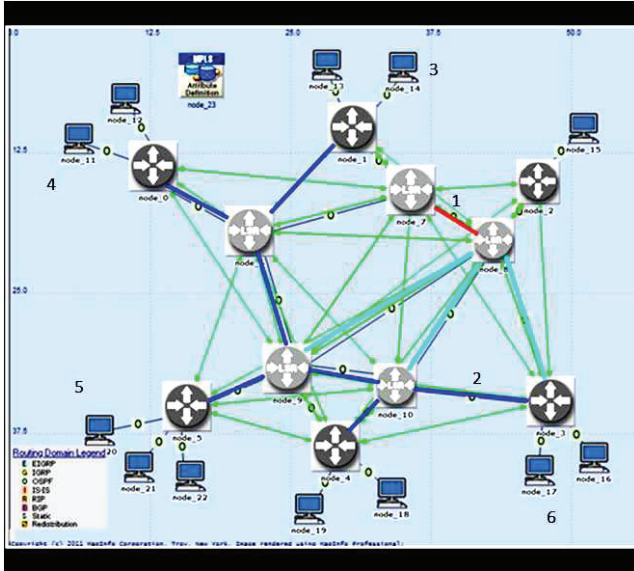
0.0 12.5 25.0 37.5 50.0

12.5

25.0

37.5

MPLS
Attribute Definition
node_23

node_12
node_11
node_0
node_13
node_14
node_1
node_7
node_2
node_15
node_8
node_9
node_10
node_5
node_3
node_4
node_20
node_21
node_22
node_19
node_18
node_17
node_16

1
2
3
4
5
6

0 0 0 0 0 0 0 0 0 0 0 0 0 0 0 0 0 0 0 0

Routing Domain Legend
E EIGRP
G IGRP
O OSPF
I IS-IS
R RIP
B BGP
S Static
Redistribution

Copyright (c) 2011 MapInfo Corporation. Troy, New York. Image rendered using MapInfo Professional